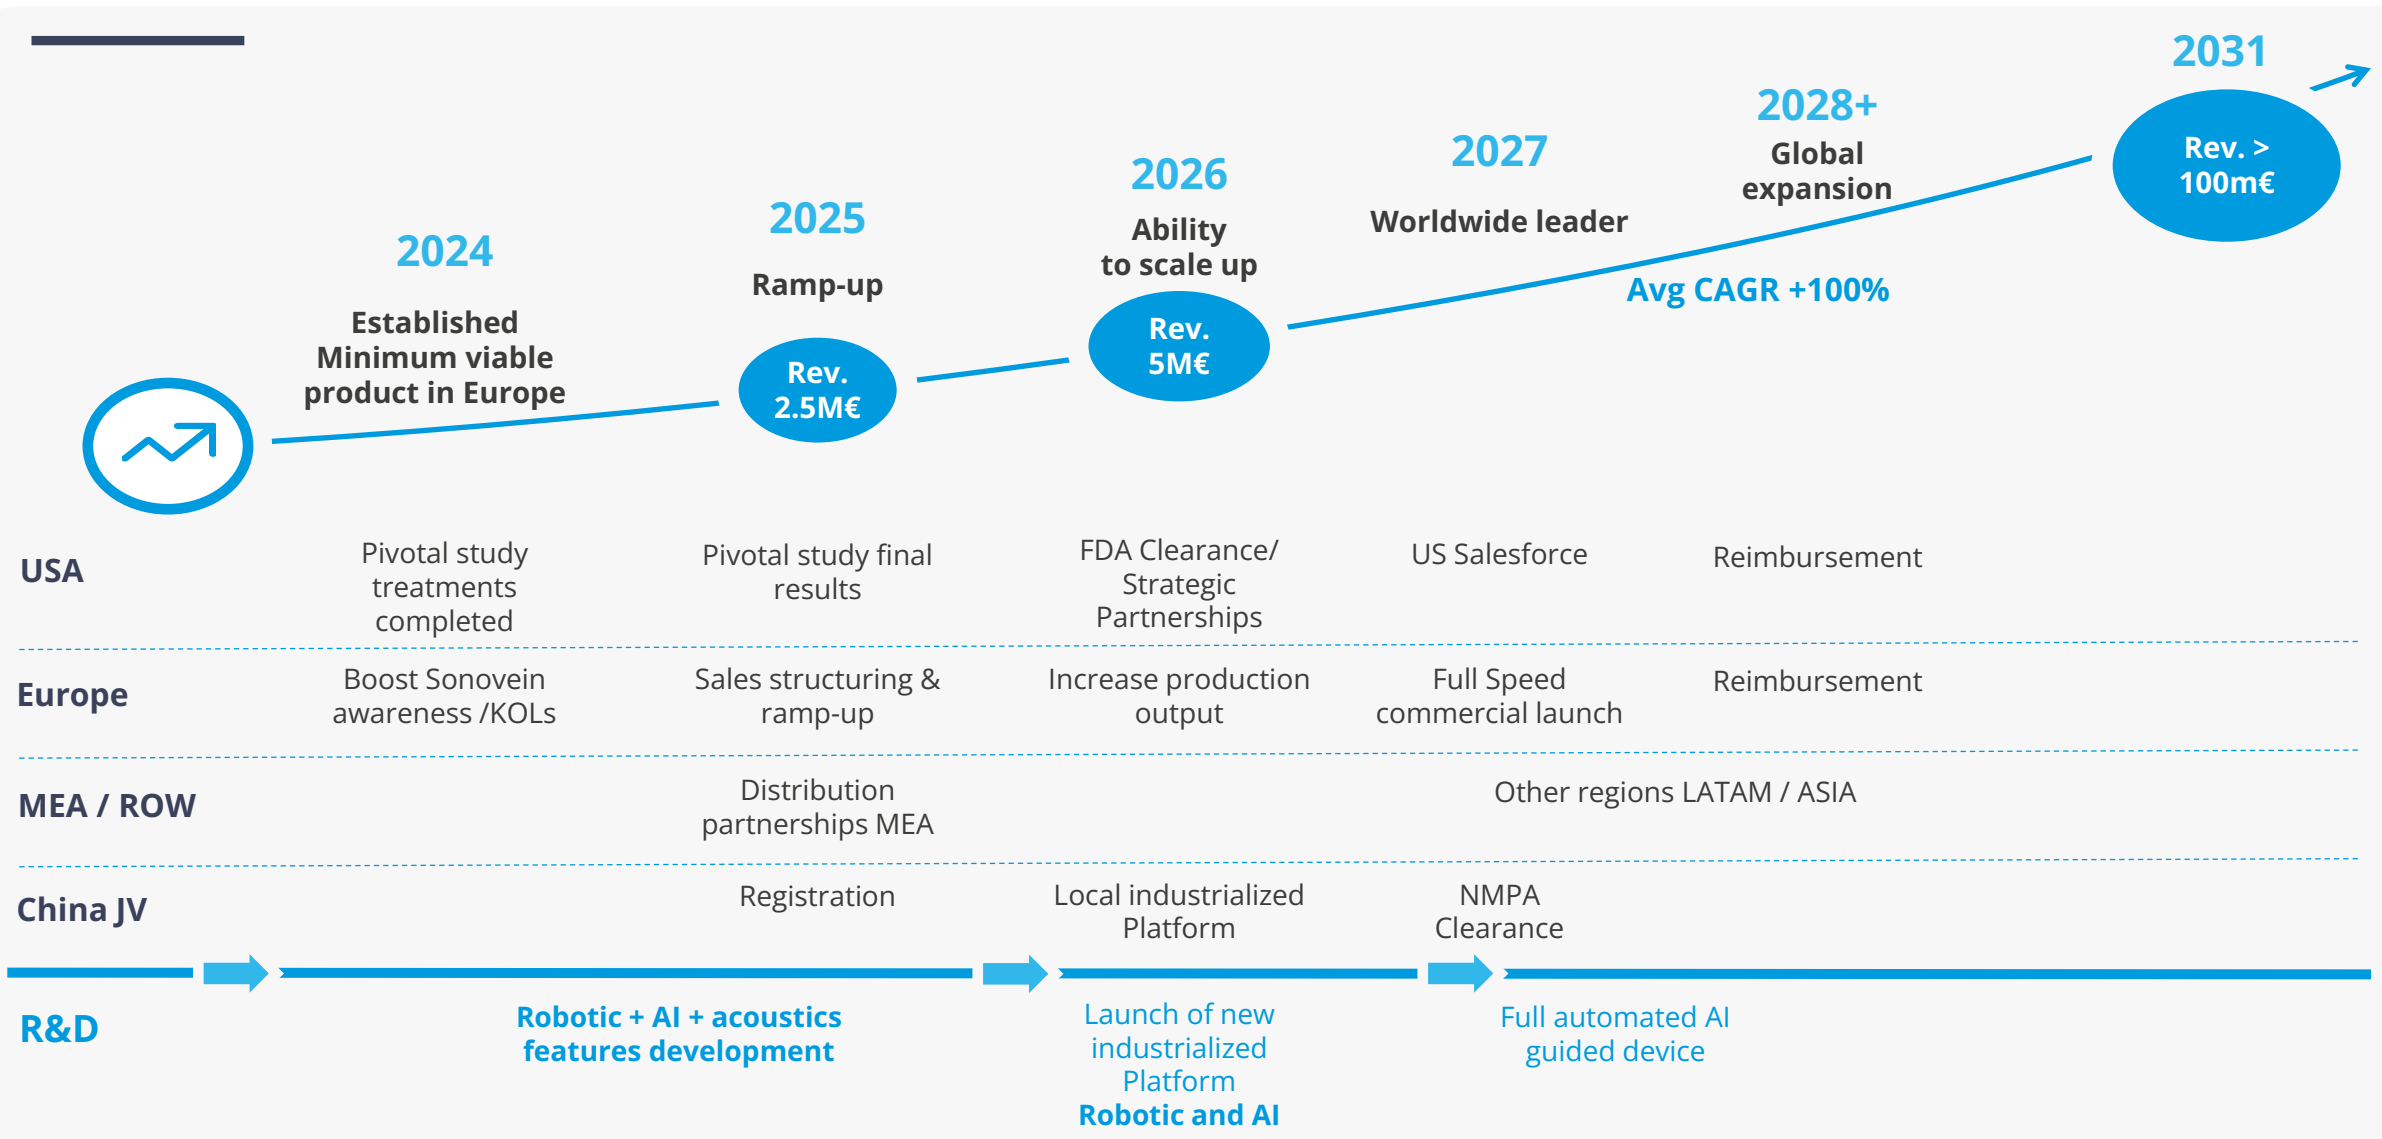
2024
Established Minimum viable product in Europe

2025
Ramp-up
Rev. 2.5M€

2026
Ability to scale up
Rev. 5M€

2027
Worldwide leader

2028+
Global expansion

Avg CAGR +100%

2031
Rev. > 100m€

| | | | | | |
|---|---|---|---|---|---|
| USA | Pivotal study treatments completed | Pivotal study final results | FDA Clearance/ Strategic Partnerships | US Salesforce | Reimbursement |
| Europe | Boost Sonovein awareness /KOLs | Sales structuring & ramp-up | Increase production output | Full Speed commercial launch | Reimbursement |
| MEA / ROW | | Distribution partnerships MEA | | Other regions LATAM / ASIA | |
| China JV | | Registration | Local industrialized Platform | NMPA Clearance | |

R&D
Robotic + AI + acoustics features development
Launch of new industrialized Platform Robotic and AI
Full automated AI guided device